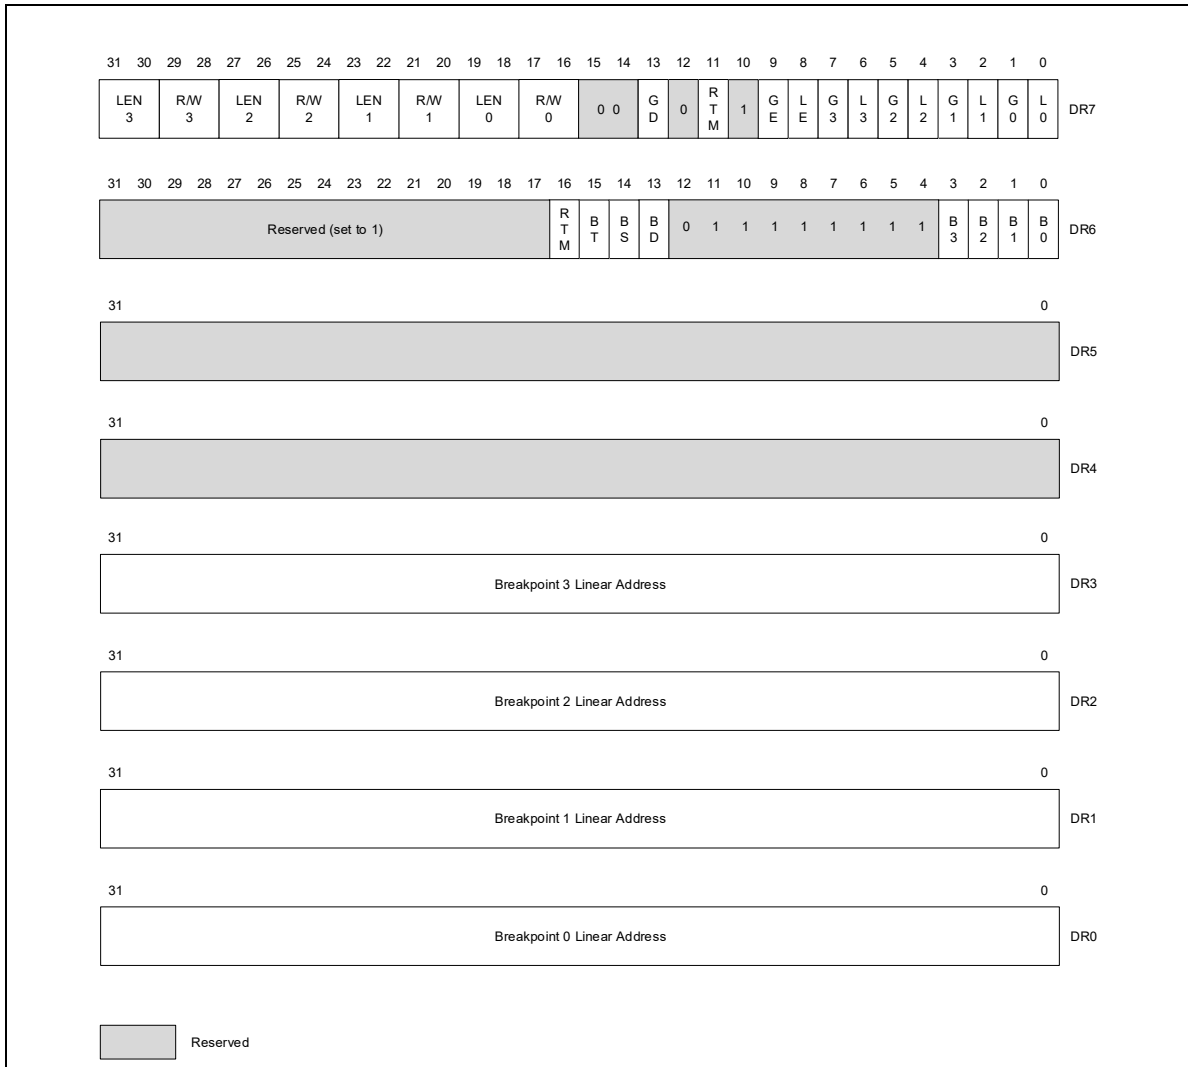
31 30 29 28 27 26 25 24 23 22 21 20 19 18 17 16 15 14 13 12 11 10 9 8 7 6 5 4 3 2 1 0

| LEN 3 | R/W 3 | LEN 2 | R/W 2 | LEN 1 | R/W 1 | LEN 0 | R/W 0 | 0 0 | G D | 0 | R T M | 1 | G E | L E | G 3 | L 3 | G 2 | L 2 | G 1 | L 1 | G 0 | L 0 |
|---|---|---|---|---|---|---|---|---|---|---|---|---|---|---|---|---|---|---|---|---|---|---|

DR7

31 30 29 28 27 26 25 24 23 22 21 20 19 18 17 16 15 14 13 12 11 10 9 8 7 6 5 4 3 2 1 0

| Reserved (set to 1) | R T M | B T | B S | B D | 0 1 1 1 1 1 1 1 1 | B 3 | B 2 | B 1 | B 0 |
|---|---|---|---|---|---|---|---|---|---|

DR6

31 0

DR5

31 0

DR4

31 0

Breakpoint 3 Linear Address

DR3

31 0

Breakpoint 2 Linear Address

DR2

31 0

Breakpoint 1 Linear Address

DR1

31 0

Breakpoint 0 Linear Address

DR0

Reserved